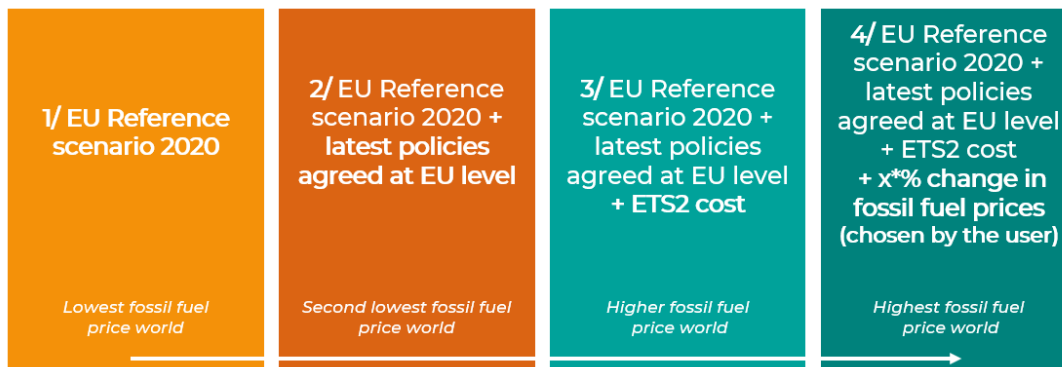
1/ EU Reference scenario 2020

Lowest fossil fuel price world

2/ EU Reference scenario 2020 + latest policies agreed at EU level

Second lowest fossil fuel price world

3/ EU Reference scenario 2020 + latest policies agreed at EU level + ETS2 cost

Higher fossil fuel price world

4/ EU Reference scenario 2020 + latest policies agreed at EU level + ETS2 cost + x*% change in fossil fuel prices (chosen by the user)

Highest fossil fuel price world